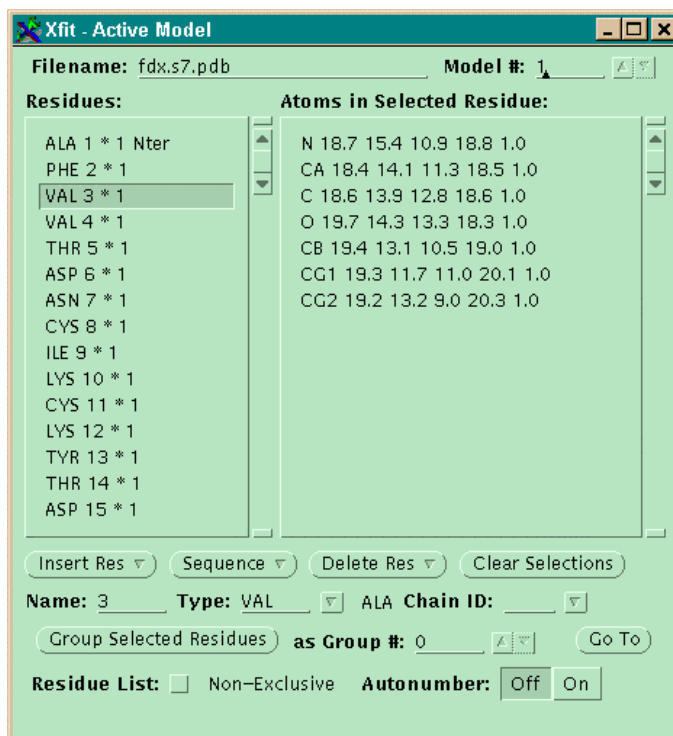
Xfit - Active Model

Filename: fdx.s7.pdb

Model #: 1

Residues:

ALA 1 * 1 Nter
PHE 2 * 1
VAL 3 * 1
VAL 4 * 1
THR 5 * 1
ASP 6 * 1
ASN 7 * 1
CYS 8 * 1
ILE 9 * 1
LYS 10 * 1
CYS 11 * 1
LYS 12 * 1
TYR 13 * 1
THR 14 * 1
ASP 15 * 1

Atoms in Selected Residue:

N 18.7 15.4 10.9 18.8 1.0
CA 18.4 14.1 11.3 18.5 1.0
C 18.6 13.9 12.8 18.6 1.0
O 19.7 14.3 13.3 18.3 1.0
CB 19.4 13.1 10.5 19.0 1.0
CG1 19.3 11.7 11.0 20.1 1.0
CG2 19.2 13.2 9.0 20.3 1.0

Insert Res
Sequence
Delete Res
Clear Selections

Name: 3
Type: VAL
ALA
Chain ID:

Group Selected Residues
as Group #: 0
Go To

Residue List:
Non-Exclusive
Autonumber:
Off
On